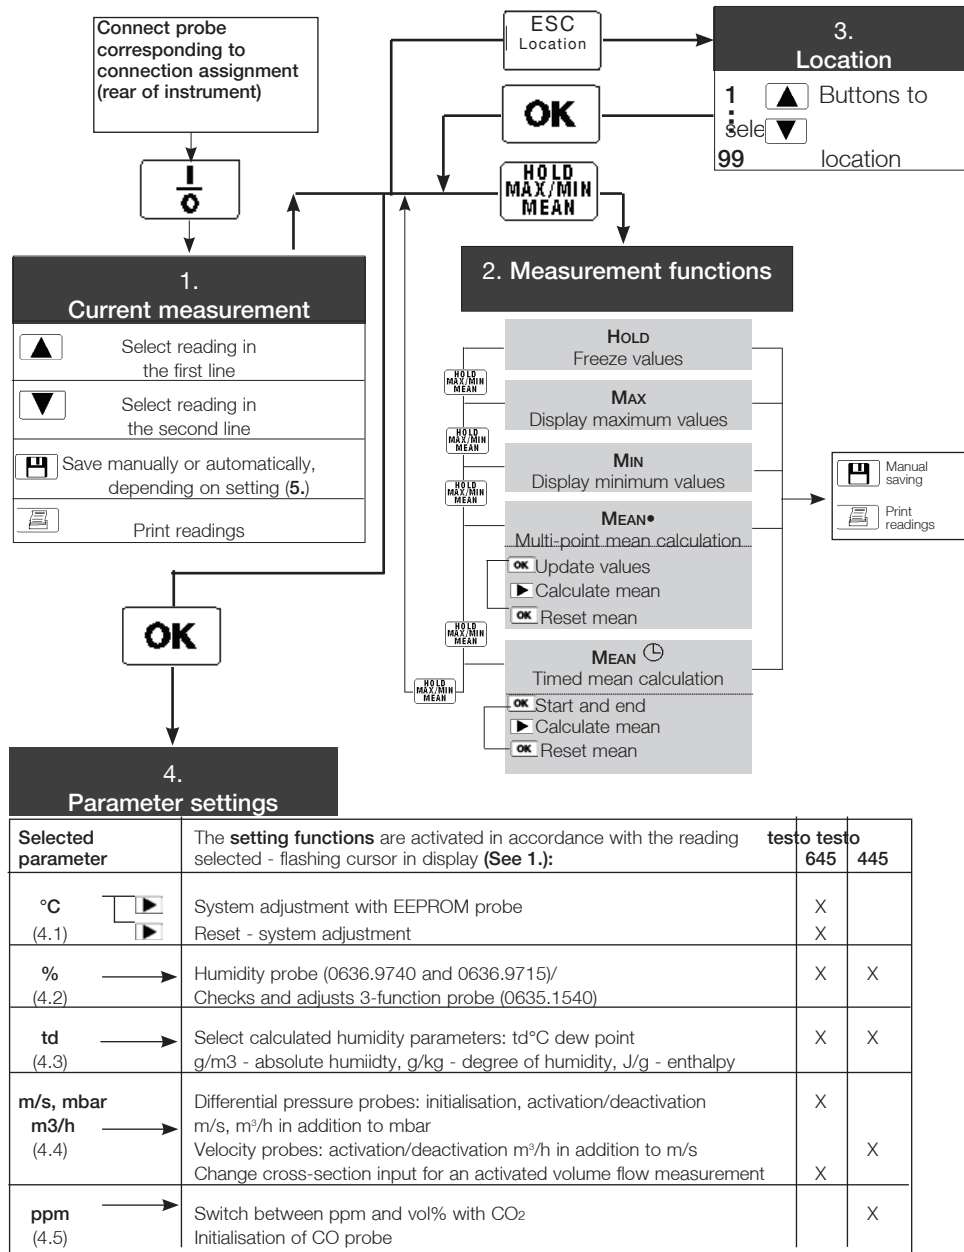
Connect probe corresponding to connection assignment (rear of instrument)

ESC
Location

3.
Location

1 Buttons to
: sele
99 location

OK

HOLD
MAX/MIN
MEAN

1.
Current measurement

Select reading in the first line

Select reading in the second line

Save manually or automatically, depending on setting (5.)

Print readings

2. Measurement functions

HOLD
Freeze values

HOLD MAX/MIN MEAN

MAX
Display maximum values

HOLD MAX/MIN MEAN

MIN
Display minimum values

HOLD MAX/MIN MEAN

MEAN•
Multi-point mean calculation

OK Update values
Calculate mean
OK Reset mean

HOLD MAX/MIN MEAN

MEAN
Timed mean calculation

HOLD MAX/MIN MEAN

OK Start and end
Calculate mean
OK Reset mean

Manual saving

Print readings

OK

4.
Parameter settings

| Selected parameter | The **setting functions** are activated in accordance with the reading selected - flashing cursor in display **(See 1.):** | testo 645 | testo 445 |
|---|---|---|---|
| °C (4.1) | System adjustment with EEPROM probe<br>Reset - system adjustment | X<br>X | |
| % (4.2) | Humidity probe (0636.9740 and 0636.9715)/<br>Checks and adjusts 3-function probe (0635.1540) | X | X |
| td (4.3) | Select calculated humidity parameters: td°C dew point<br>g/m3 - absolute humiidty, g/kg - degree of humidity, J/g - enthalpy | X | X |
| m/s, mbar m3/h (4.4) | Differential pressure probes: initialisation, activation/deactivation m/s, m³/h in addition to mbar<br>Velocity probes: activation/deactivation m³/h in addition to m/s<br>Change cross-section input for an activated volume flow measurement | X<br><br>X | <br>X |
| ppm (4.5) | Switch between ppm and vol% with $CO_2$<br>Initialisation of CO probe | | X |